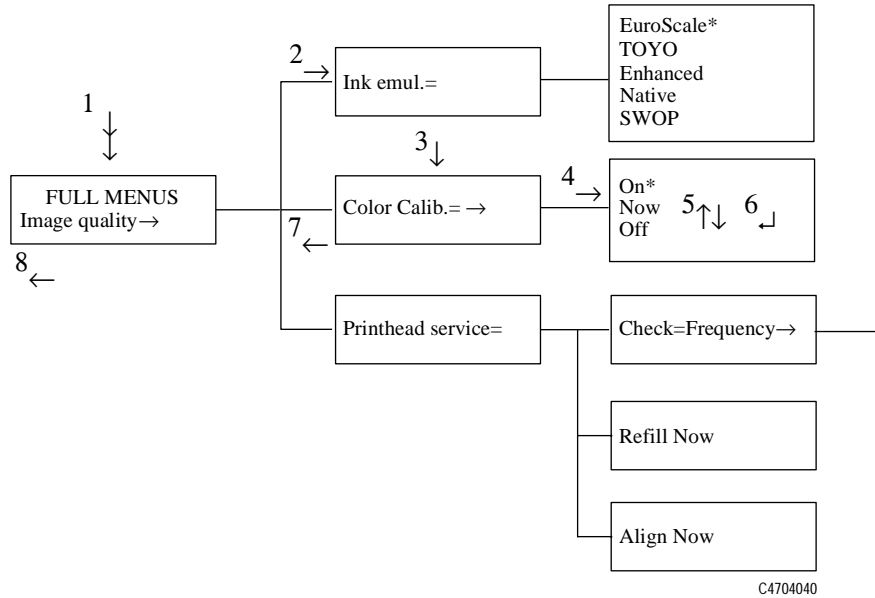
1 $\downarrow$

FULL MENUS
Image quality$\rightarrow$

8 $\leftarrow$

2 $\rightarrow$

Ink emul.=

EuroScale*
TOYO
Enhanced
Native
SWOP

3 $\downarrow$

Color Calib.= $\rightarrow$

7 $\leftarrow$

4 $\rightarrow$

On*
Now
Off

5 $\uparrow\downarrow$ 6 $\hookleftarrow$

Printhead service=

Check=Frequency$\rightarrow$

Refill Now

Align Now

C4704040